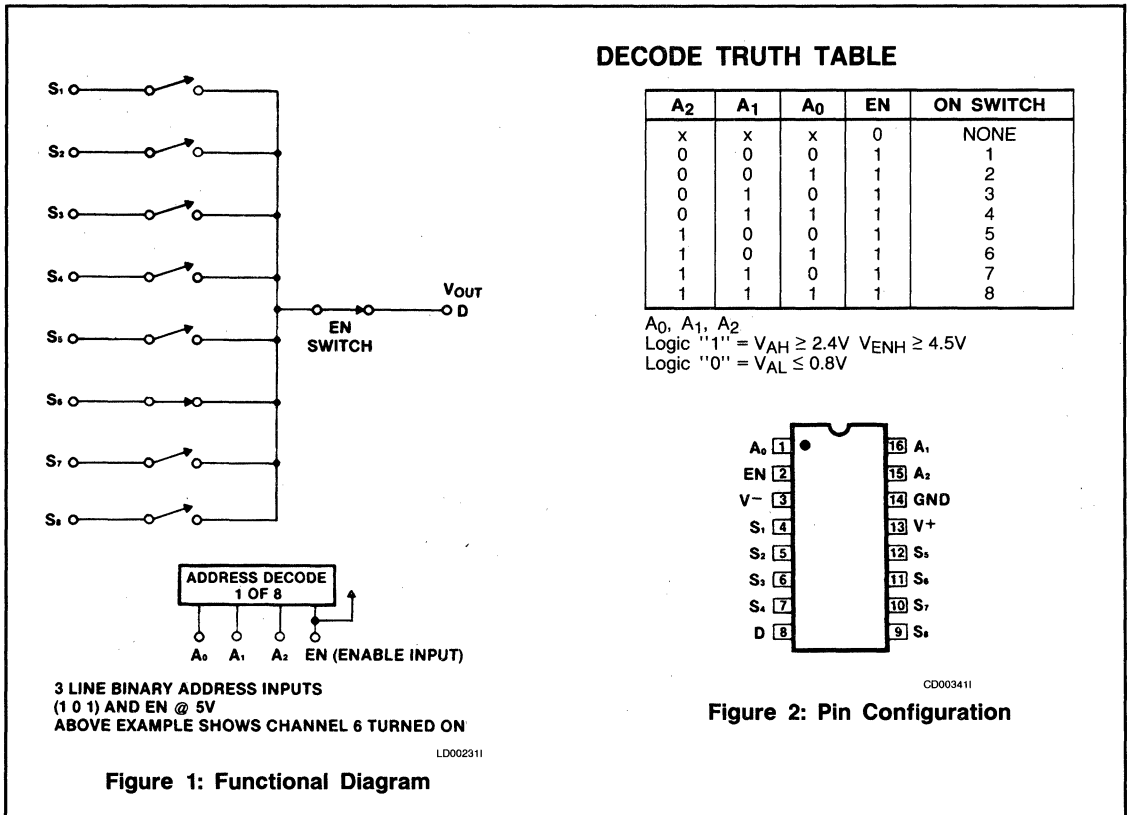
$S_1$

$S_2$

$S_3$

$S_4$

$S_5$

$S_6$

$S_7$

$S_8$

EN SWITCH

$V_{OUT}$ D

ADDRESS DECODE 1 OF 8

$A_0$ $A_1$ $A_2$ EN (ENABLE INPUT)

3 LINE BINARY ADDRESS INPUTS (1 0 1) AND EN @ 5V ABOVE EXAMPLE SHOWS CHANNEL 6 TURNED ON

LD002311

**Figure 1: Functional Diagram**

DECODE TRUTH TABLE

| $A_2$ | $A_1$ | $A_0$ | EN | ON SWITCH |
|---|---|---|---|---|
| x | x | x | 0 | NONE |
| 0 | 0 | 0 | 1 | 1 |
| 0 | 0 | 1 | 1 | 2 |
| 0 | 1 | 0 | 1 | 3 |
| 0 | 1 | 1 | 1 | 4 |
| 1 | 0 | 0 | 1 | 5 |
| 1 | 0 | 1 | 1 | 6 |
| 1 | 1 | 0 | 1 | 7 |
| 1 | 1 | 1 | 1 | 8 |

$A_0$, $A_1$, $A_2$
Logic "1" = $V_{AH} \geq 2.4V$ $V_{ENH} \geq 4.5V$
Logic "0" = $V_{AL} \leq 0.8V$

$A_0$ 1
EN 2
V− 3
$S_1$ 4
$S_2$ 5
$S_3$ 6
$S_4$ 7
D 8
16 $A_1$
15 $A_2$
14 GND
13 V+
12 $S_5$
11 $S_6$
10 $S_7$
9 $S_8$

CD003411

**Figure 2: Pin Configuration**